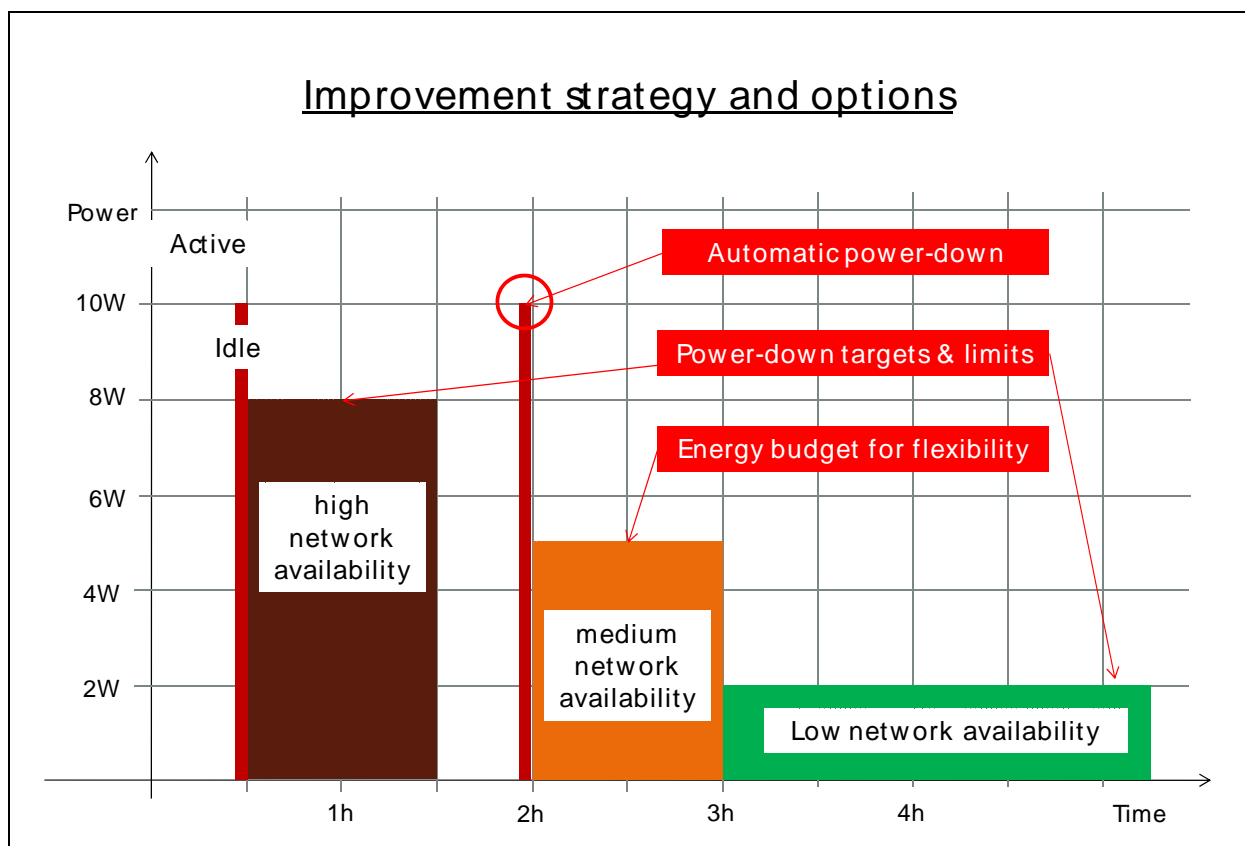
Improvement strategy and options

Power

Active

Idle

10W

8W

6W

4W

2W

1h

2h

3h

4h

Time

Automatic power-down

Power-down targets & limits

Energy budget for flexibility

high network availability

medium network availability

Low network availability